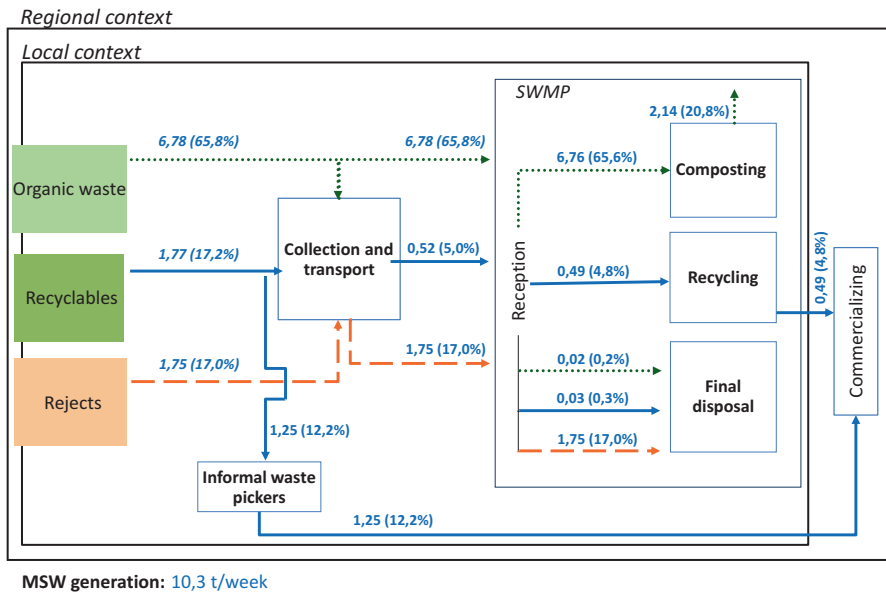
Regional context

Local context

SWMP

2,14 (20,8%)

6,78 (65,8%)

6,78 (65,8%)

Organic waste

6,76 (65,6%)

Composting

1,77 (17,2%)

Collection and transport

0,52 (5,0%)

Recyclables

Reception

0,49 (4,8%)

Recycling

0,49 (4,8%)

Commercializing

1,75 (17,0%)

1,75 (17,0%)

Rejects

0,02 (0,2%)

0,03 (0,3%)

Final disposal

1,25 (12,2%)

1,75 (17,0%)

Informal waste pickers

1,25 (12,2%)

MSW generation: 10,3 t/week